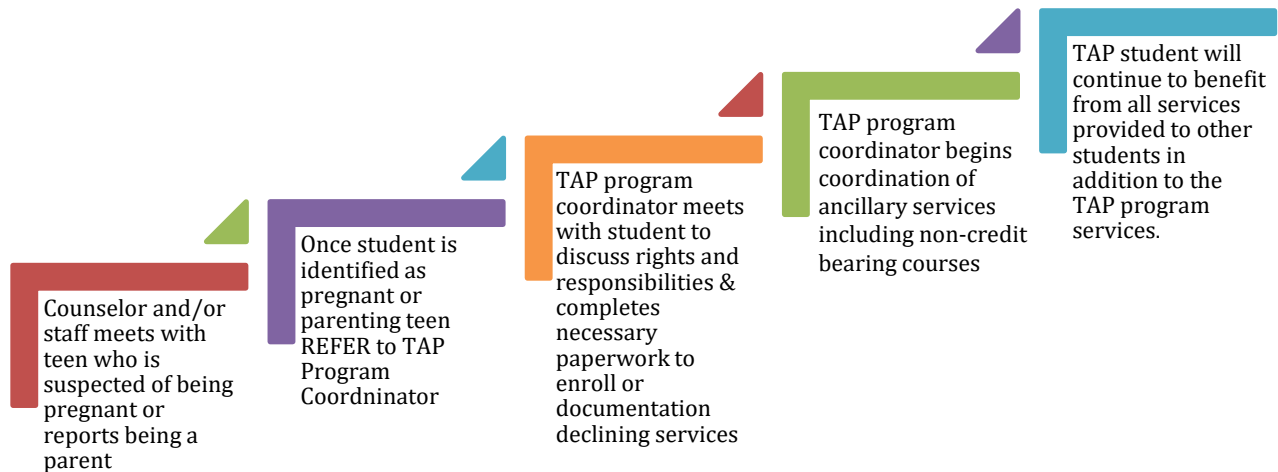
Counselor and/or staff meets with teen who is suspected of being pregnant or reports being a parent

Once student is identified as pregnant or parenting teen REFER to TAP Program Coordninator

TAP program coordinator meets with student to discuss rights and responsibilities & completes necessary paperwork to enroll or documentation declining services

TAP program coordinator begins coordination of ancillary services including non-credit bearing courses

TAP student will continue to benefit from all services provided to other students in addition to the TAP program services.